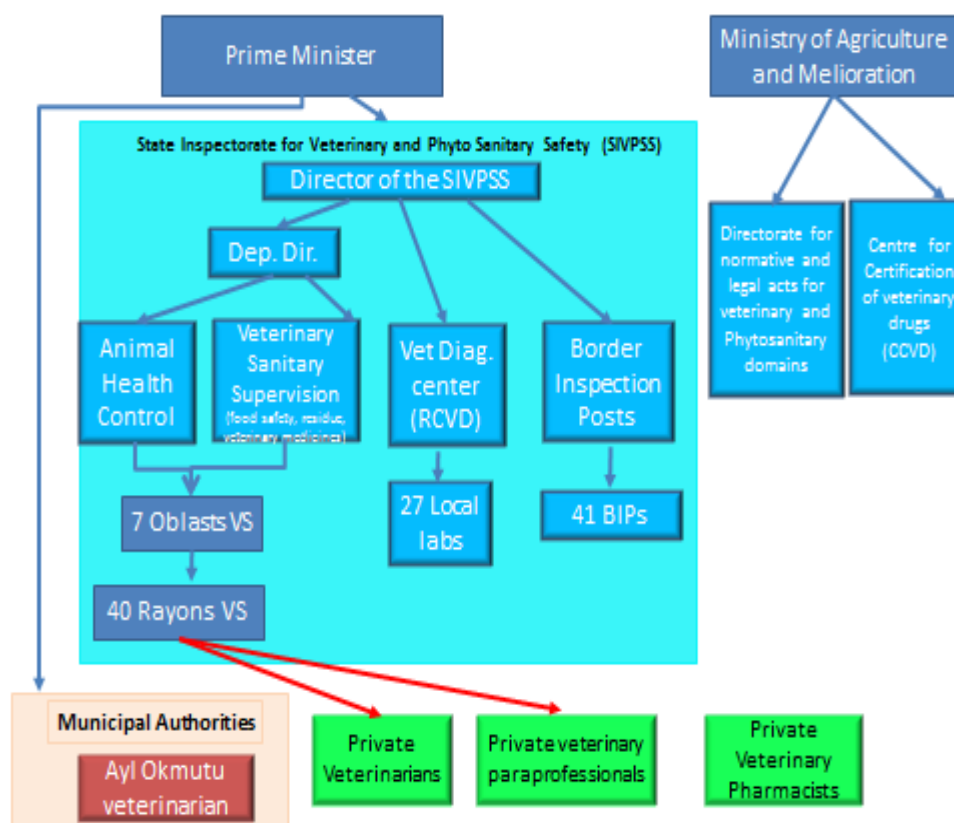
Prime Minister

Ministry of Agriculture and Melioration

State Inspectorate for Veterinary and Phyto Sanitary Safety (SIVPSS)

Director of the SIVPSS

Dep. Dir.

Animal Health Control

Veterinary Sanitary Supervision (food safety, residue, veterinary medicines)

Vet Diag. center (RCVD)

Border Inspection Posts

7 Oblasts VS

27 Local labs

41 BIPs

40 Rayons VS

Directorate for normative and legal acts for veterinary and Phytosanitary domains

Centre for Certification of veterinary drugs (CCVD)

Municipal Authorities

Ayl Okmutu veterinarian

Private Veterinarians

Private veterinary paraprofessionals

Private Veterinary Pharmacists